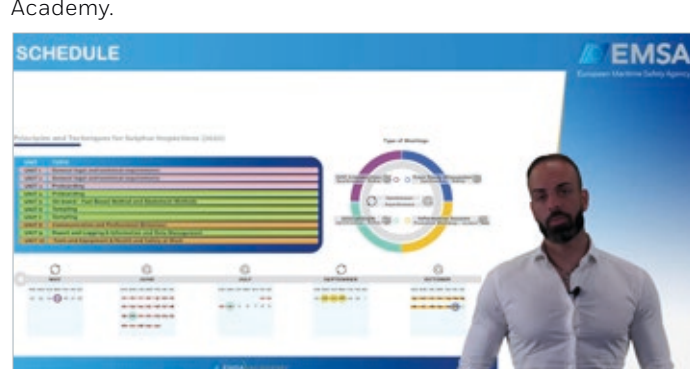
Academy.

SCHEDULE

EMSA
European Maritime Safety Agency

Principles and Techniques for Sulphur Inspections (2022)

Type of Meetings

UNIT 1 General legal and technical requirements
UNIT 2 General legal and technical requirements
UNIT 3 Prebunkering
UNIT 4 Prebunkering
UNIT 5 Sampling
UNIT 6 Sampling
UNIT 7 Sampling
UNIT 8 Communication and Professional Behaviour
UNIT 9 Report and Logging & Information and Data Management
UNIT 10 Tools and Equipment & Health and Safety at Work

MAY
JUNE
JULY
SEPTEMBER
OCTOBER